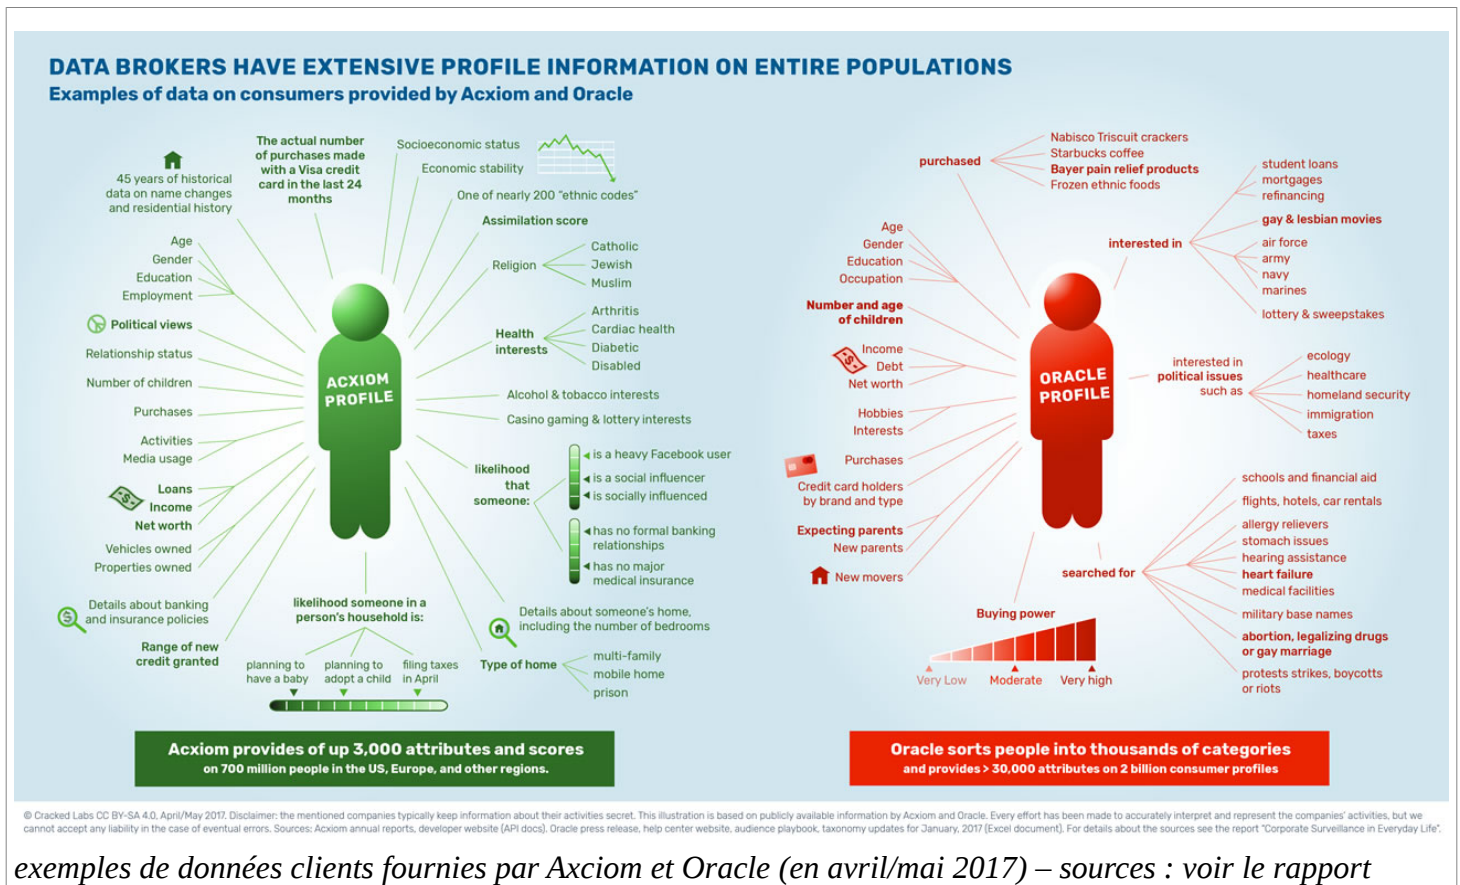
DATA BROKERS HAVE EXTENSIVE PROFILE INFORMATION ON ENTIRE POPULATIONS
Examples of data on consumers provided by Acxiom and Oracle

45 years of historical data on name changes and residential history

The actual number of purchases made with a Visa credit card in the last 24 months

Socioeconomic status
Economic stability
One of nearly 200 "ethnic codes"
Assimilation score

Age
Gender
Education
Employment

Political views

Relationship status

Number of children

Purchases

Activities
Media usage

Loans
Income
Net worth

Vehicles owned
Properties owned

Details about banking and insurance policies

Range of new credit granted

ACXIOM PROFILE

Religion
Catholic
Jewish
Muslim

Health interests
Arthritis
Cardiac health
Diabetic
Disabled

Alcohol & tobacco interests
Casino gaming & lottery interests

likelihood that someone:
is a heavy Facebook user
is a social influencer
is socially influenced
has no formal banking relationships
has no major medical insurance

likelihood someone in a person's household is:
planning to have a baby
planning to adopt a child
filing taxes in April

Details about someone's home, including the number of bedrooms

Type of home
multi-family
mobile home
prison

Acxiom provides of up 3,000 attributes and scores
on 700 million people in the US, Europe, and other regions.

purchased
Nabisco Triscuit crackers
Starbucks coffee
Bayer pain relief products
Frozen ethnic foods

interested in
student loans
mortgages
refinancing
gay & lesbian movies
air force
army
navy
marines
lottery & sweepstakes

Age
Gender
Education
Occupation

Number and age of children

Income
Debt
Net worth

Hobbies
Interests

Purchases

Credit card holders by brand and type

Expecting parents
New parents

New movers

ORACLE PROFILE

interested in political issues such as
ecology
healthcare
homeland security
immigration
taxes

searched for
schools and financial aid
flights, hotels, car rentals
allergy relievers
stomach issues
hearing assistance
heart failure
medical facilities
military base names
abortion, legalizing drugs or gay marriage
protests strikes, boycotts or riots

Buying power
Very Low
Moderate
Very high

Oracle sorts people into thousands of categories
and provides > 30,000 attributes on 2 billion consumer profiles

© Cracked Labs CC BY-SA 4.0, April/May 2017. Disclaimer: the mentioned companies typically keep information about their activities secret. This illustration is based on publicly available information by Acxiom and Oracle. Every effort has been made to accurately interpret and represent the companies' activities, but we cannot accept any liability in the case of eventual errors. Sources: Acxiom annual reports, developer website (API docs). Oracle press release, help center website, audience playbook, taxonomy updates for January, 2017 (Excel document). For details about the sources see the report "Corporate Surveillance in Everyday Life".

exemples de données clients fournies par Axciom et Oracle (en avril/mai 2017) – sources : voir le rapport